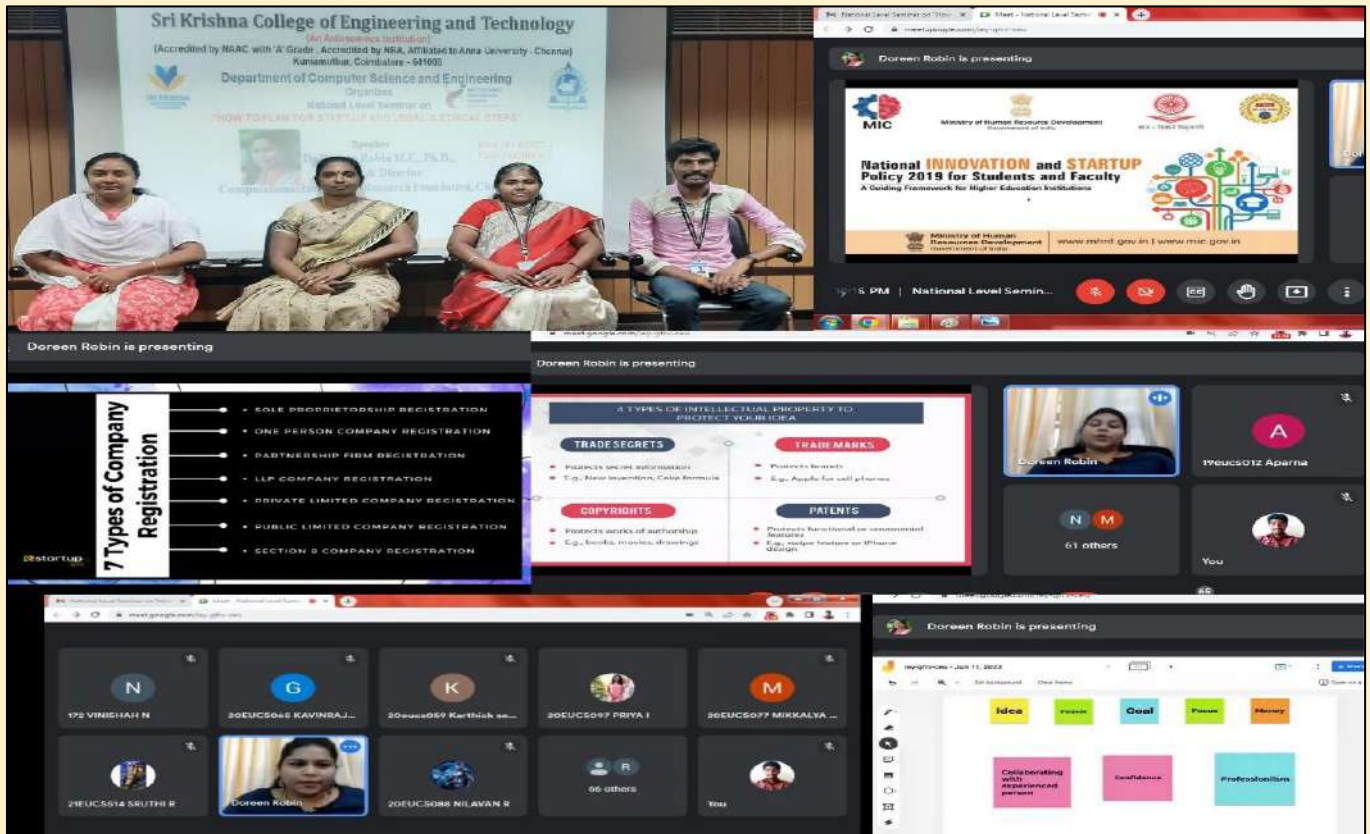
Sri Krishna College of Engineering and Technology
(An Autonomous Institution)
(Accredited by NAAC with 'A' Grade, Accredited by NBA, Affiliated to Anna University - Chennai)
Kuniamuthur, Coimbatore - 641008

Department of Computer Science and Engineering
Organizes
National Level Seminar on
"HOW TO PLAN FOR STARTUP AND LEGAL & ETHICAL STEPS"

Speaker
Dr. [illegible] M.E., Ph.D.,
& Director
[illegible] Research Foundation, Ch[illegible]

National Level Seminar on 'How | Meet - National Level Semi

Doreen Robin is presenting

MIC
Ministry of Human Resource Development
Government of India

National INNOVATION and STARTUP Policy 2019 for Students and Faculty
A Guiding Framework for Higher Education Institutions

Ministry of Human Resource Development
Government of India
www.mhrd.gov.in | www.mic.gov.in

PM | National Level Semin...

Doreen Robin is presenting

7 Types of Company Registration
• SOLE PROPRIETORSHIP REGISTRATION
• ONE PERSON COMPANY REGISTRATION
• PARTNERSHIP FIRM REGISTRATION
• LLP COMPANY REGISTRATION
• PRIVATE LIMITED COMPANY REGISTRATION
• PUBLIC LIMITED COMPANY REGISTRATION
• SECTION 8 COMPANY REGISTRATION
startup

Doreen Robin is presenting

4 TYPES OF INTELLECTUAL PROPERTY TO PROTECT YOUR IDEA
TRADE SECRETS
• Protects secret information
• E.g., New invention, Coke formula
TRADEMARKS
• Protects brands
• E.g., Apple for cell phones
COPYRIGHTS
• Protects works of authorship
• E.g., books, movies, drawings
PATENTS
• Protects functional or ornamental features
• E.g., swipe feature or iPhone design

Doreen Robin
A
19eucs012 Aparna
N M
61 others
You

meet.google.com

N
172 VINISHAH N
G
20EUCS065 KAVINRAJ...
K
20eucs059 Karthick se...
20EUCS097 PRIYA I
M
20EUCS077 MIKKALYA ...
21EUCS514 SRUTHI R
Doreen Robin
20EUCS088 NILAVAN R
R
66 others
You

Doreen Robin is presenting

Jun 11, 2022
Set background
Clear frame
Idea
Passion
Goal
Focus
Money
Collaborating with experienced person
Confidence
Professionalism